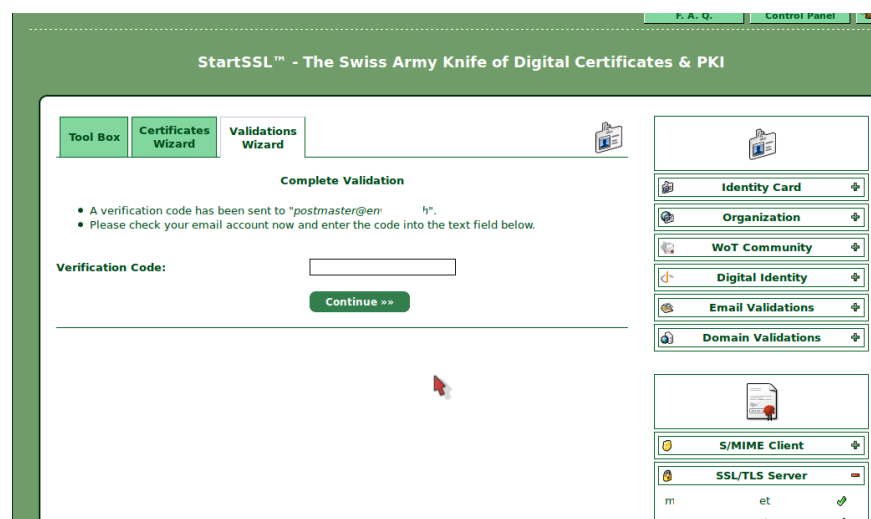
F. A. Q. | Control Panel

StartSSL™ - The Swiss Army Knife of Digital Certificates & PKI

Tool Box | Certificates Wizard | Validations Wizard

Complete Validation

- A verification code has been sent to "postmaster@en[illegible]h".
- Please check your email account now and enter the code into the text field below.

Verification Code:

Continue »»

Identity Card
Organization
WoT Community
Digital Identity
Email Validations
Domain Validations

S/MIME Client
SSL/TLS Server
m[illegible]et